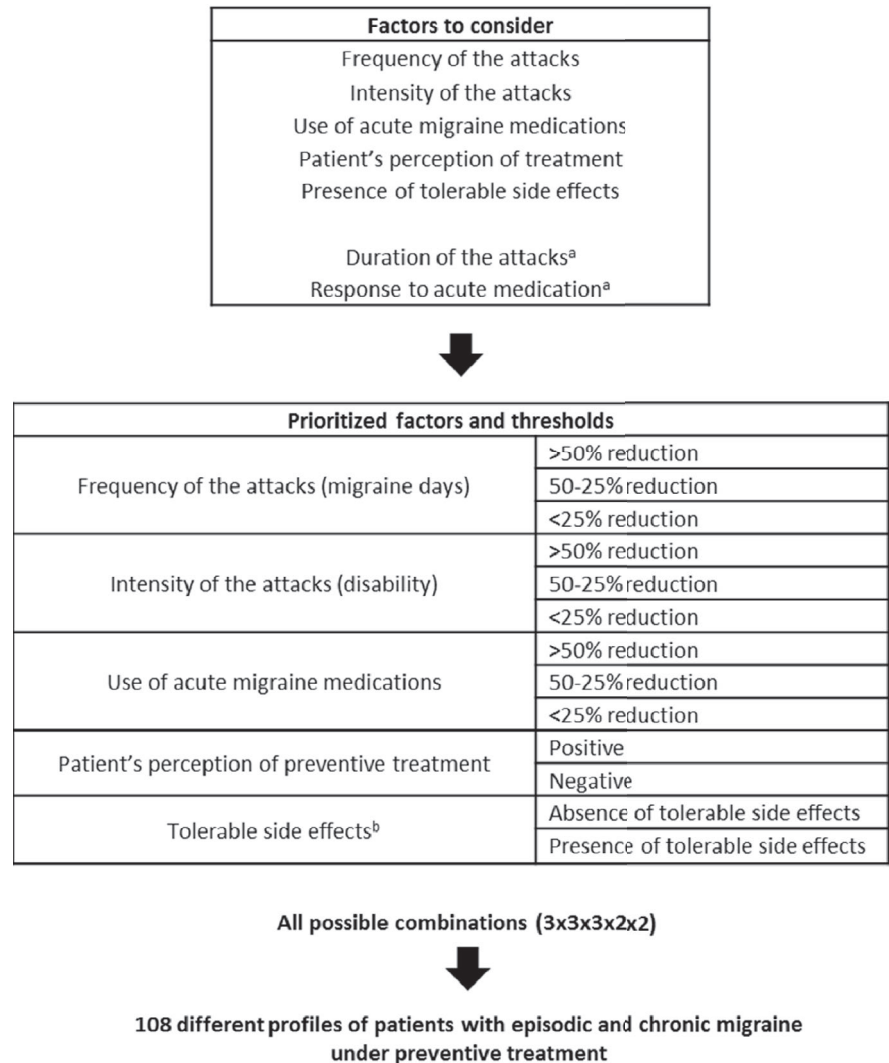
| Factors to consider |
|---|
| Frequency of the attacks |
| Intensity of the attacks |
| Use of acute migraine medications |
| Patient's perception of treatment |
| Presence of tolerable side effects |
| Duration of the attacks$^{a}$ |
| Response to acute medication$^{a}$ |

| Prioritized factors and thresholds | |
|---|---|
| Frequency of the attacks (migraine days) | >50% reduction |
| | 50-25% reduction |
| | <25% reduction |
| Intensity of the attacks (disability) | >50% reduction |
| | 50-25% reduction |
| | <25% reduction |
| Use of acute migraine medications | >50% reduction |
| | 50-25% reduction |
| | <25% reduction |
| Patient's perception of preventive treatment | Positive |
| | Negative |
| Tolerable side effects$^{b}$ | Absence of tolerable side effects |
| | Presence of tolerable side effects |

All possible combinations (3x3x3x2x2)

108 different profiles of patients with episodic and chronic migraine under preventive treatment